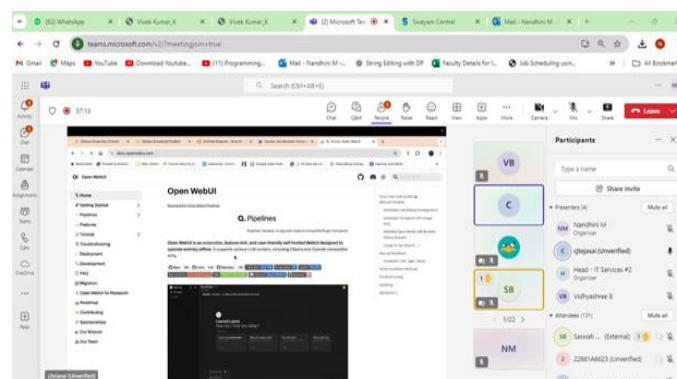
(62) WhatsApp | Vivek Kumar_K | Vivek Kumar_K | Microsoft Tea | Swayam Central | Mail - Nandhini M

teams.microsoft.com/v2/?meetingjoin=true

Gmail | Maps | YouTube | Download Youtube... | (11) Programming... | Mail - Nandhini M -... | String Editing with DP | Faculty Details for I... | Job Scheduling usin... | All Bookmarks

Search (Ctrl+Alt+E)

Activity
Chat
Calendar
Assignments
Teams
Calls
OneDrive
Apps

37:13

Chat | Q&A | People | Raise | React | View | Apps | More | Camera | Mic | Share | Leave

Open WebUI

Home
Getting Started
Pipelines
Features
Tutorial
Troubleshooting
Deployment
Development
FAQ
Migration
Open WebUI for Research
Roadmap
Contributing
Sponsorships
Our Mission
Our Team

Open WebUI

Pipelines

VB
C
SB
NM
1/22

Participants

Type a name

Share invite

Presenters (4) Mute all

NM Nandhini M
Organiser

C rjtejasai (Unverified)

Head - IT Services #2
Organiser

VB Vidhyashree B

Attendees (131) Mute all

SB Saswati ... (External)

2 22881A6623 (Unverified)

rjtejasai (Unverified)